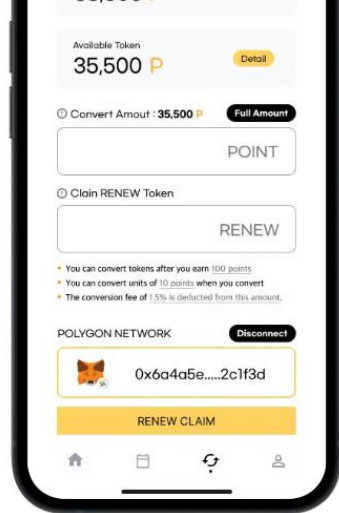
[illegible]

Available Token

35,500 P

Detail

ⓘ Convert Amout : 35,500 P

Full Amount

POINT

ⓘ Clain RENEW Token

RENEW

• You can convert tokens after you earn 100 points
• You can convert units of 10 points when you convert
• The conversion fee of 1.5% is deducted from this amount.

POLYGON NETWORK

Disconnect

0x6a4a5e.....2c1f3d

RENEW CLAIM